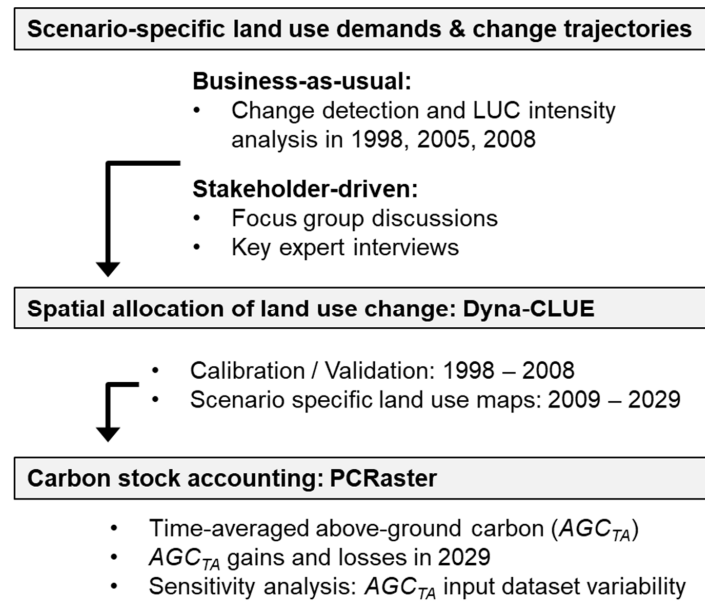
Scenario-specific land use demands & change trajectories

Business-as-usual:
• Change detection and LUC intensity analysis in 1998, 2005, 2008

Stakeholder-driven:
• Focus group discussions
• Key expert interviews

Spatial allocation of land use change: Dyna-CLUE

• Calibration / Validation: 1998 – 2008
• Scenario specific land use maps: 2009 – 2029

Carbon stock accounting: PCRaster

• Time-averaged above-ground carbon ($AGC_{TA}$)
• $AGC_{TA}$ gains and losses in 2029
• Sensitivity analysis: $AGC_{TA}$ input dataset variability